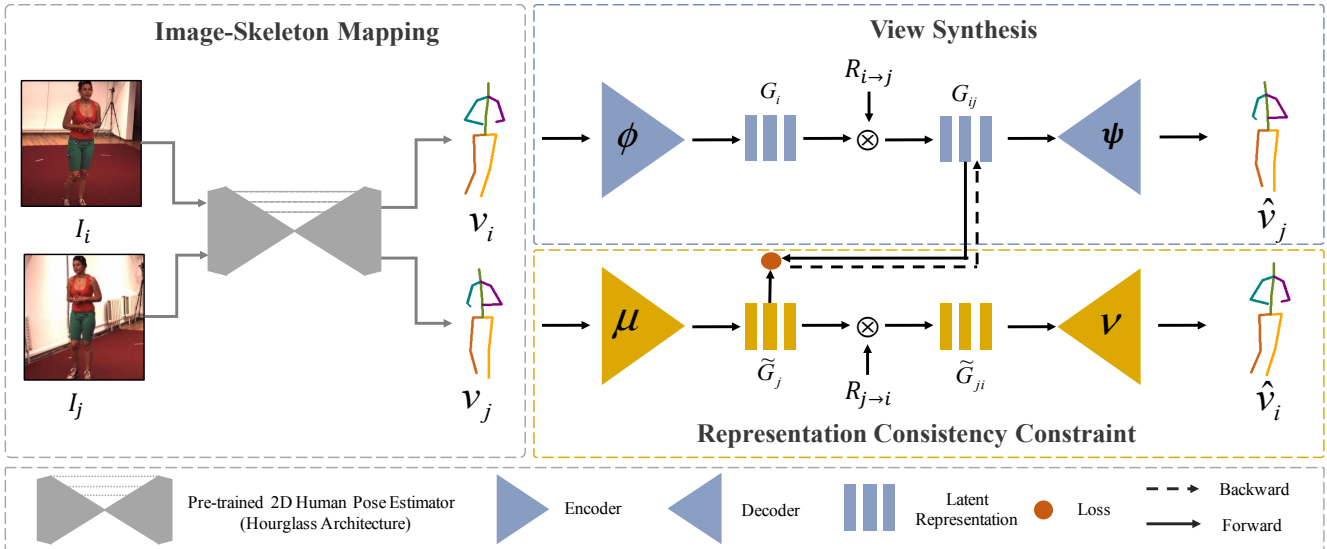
Image-Skeleton Mapping

$I_i$

$I_j$

$v_i$

$v_j$

View Synthesis

$\phi$

$G_i$

$R_{i\to j}$

$\otimes$

$G_{ij}$

$\psi$

$\hat{v}_j$

$\mu$

$\widetilde{G}_j$

$\otimes$

$R_{j\to i}$

$\widetilde{G}_{ji}$

$\nu$

$\hat{v}_i$

Representation Consistency Constraint

Pre-trained 2D Human Pose Estimator (Hourglass Architecture)

Encoder

Decoder

Latent Representation

Loss

Backward

Forward